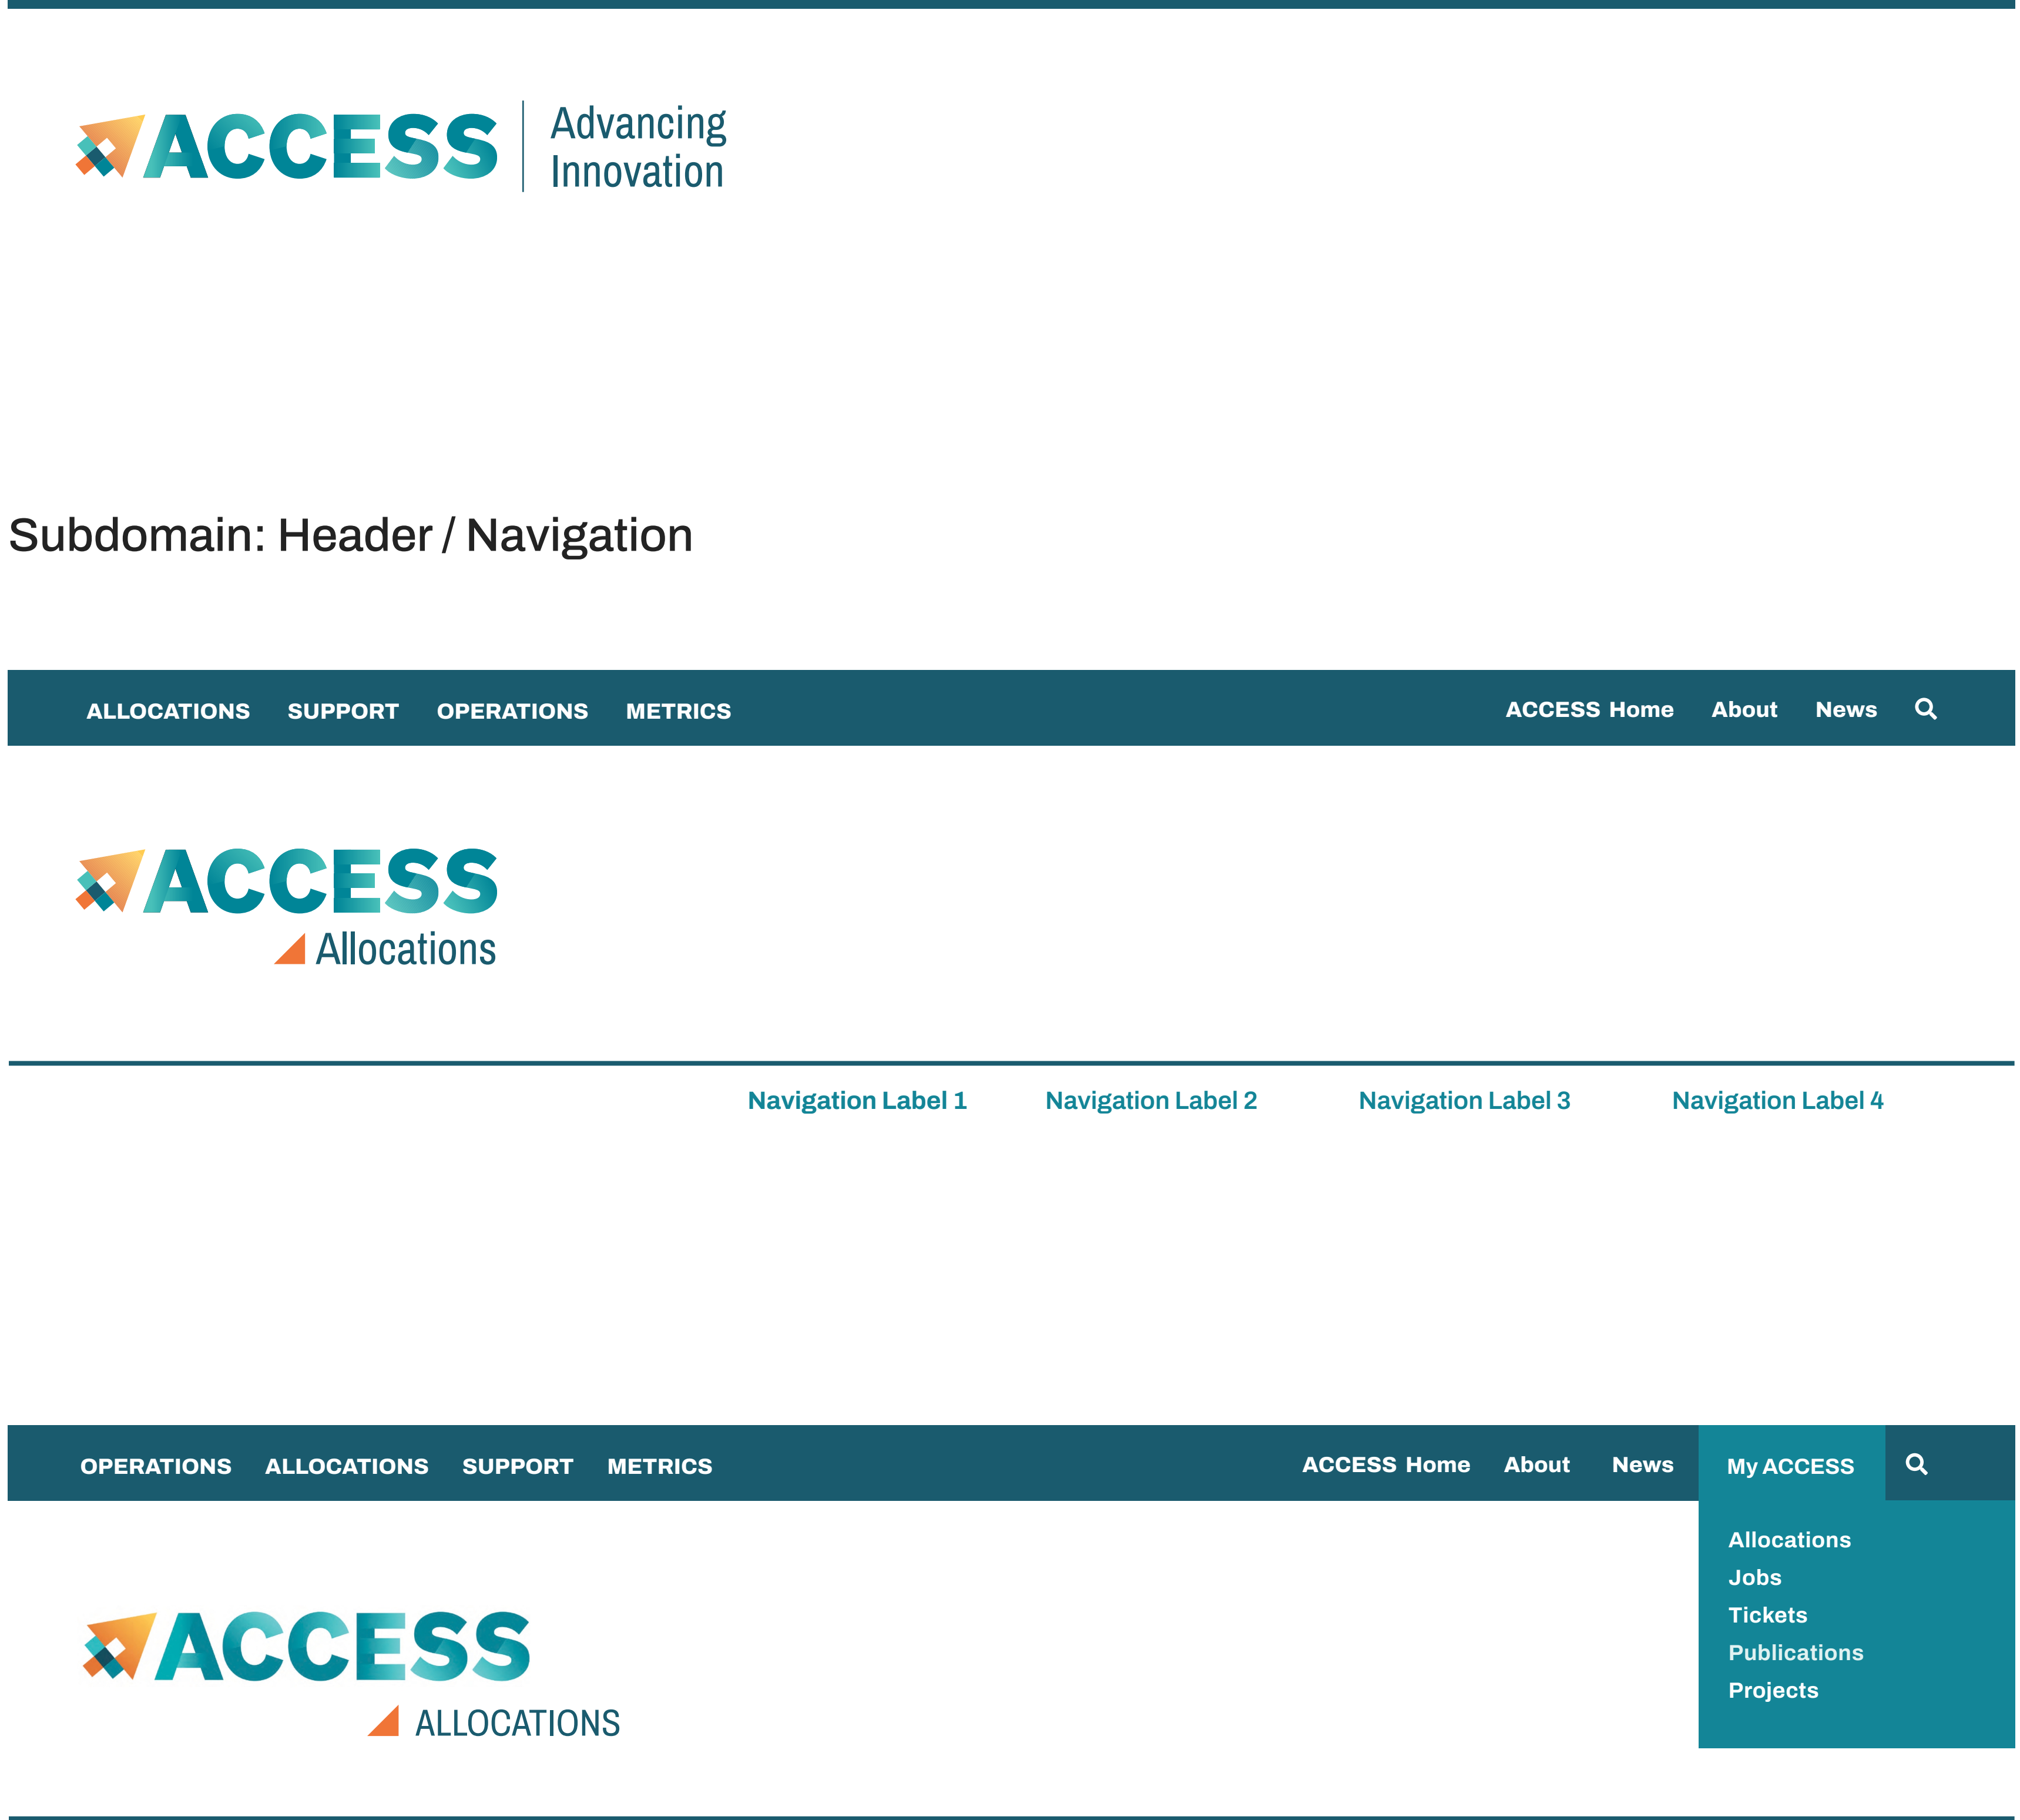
ACCESS Advancing Innovation

Subdomain: Header / Navigation

ALLOCATIONS SUPPORT OPERATIONS METRICS ACCESS Home About News

ACCESS Allocations

Navigation Label 1 Navigation Label 2 Navigation Label 3 Navigation Label 4

OPERATIONS ALLOCATIONS SUPPORT METRICS ACCESS Home About News My ACCESS

Allocations
Jobs
Tickets
Publications
Projects

ACCESS ALLOCATIONS